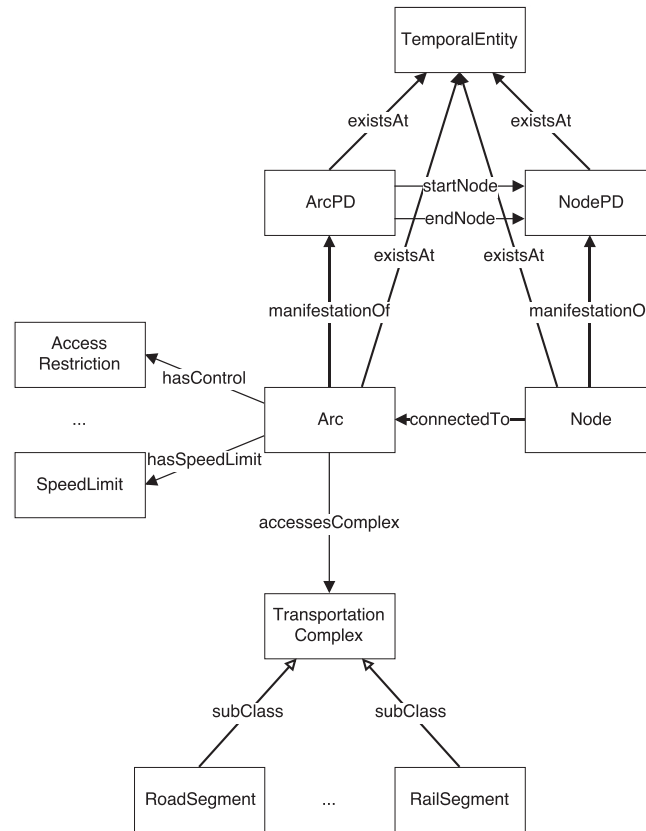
TemporalEntity

existsAt

existsAt

ArcPD

startNode

endNode

NodePD

existsAt

existsAt

manifestationOf

manifestationO

Access Restriction

hasControl

...

Arc

connectedTo

Node

hasSpeedLimit

SpeedLimit

accessesComplex

Transportation Complex

subClass

subClass

RoadSegment

...

RailSegment